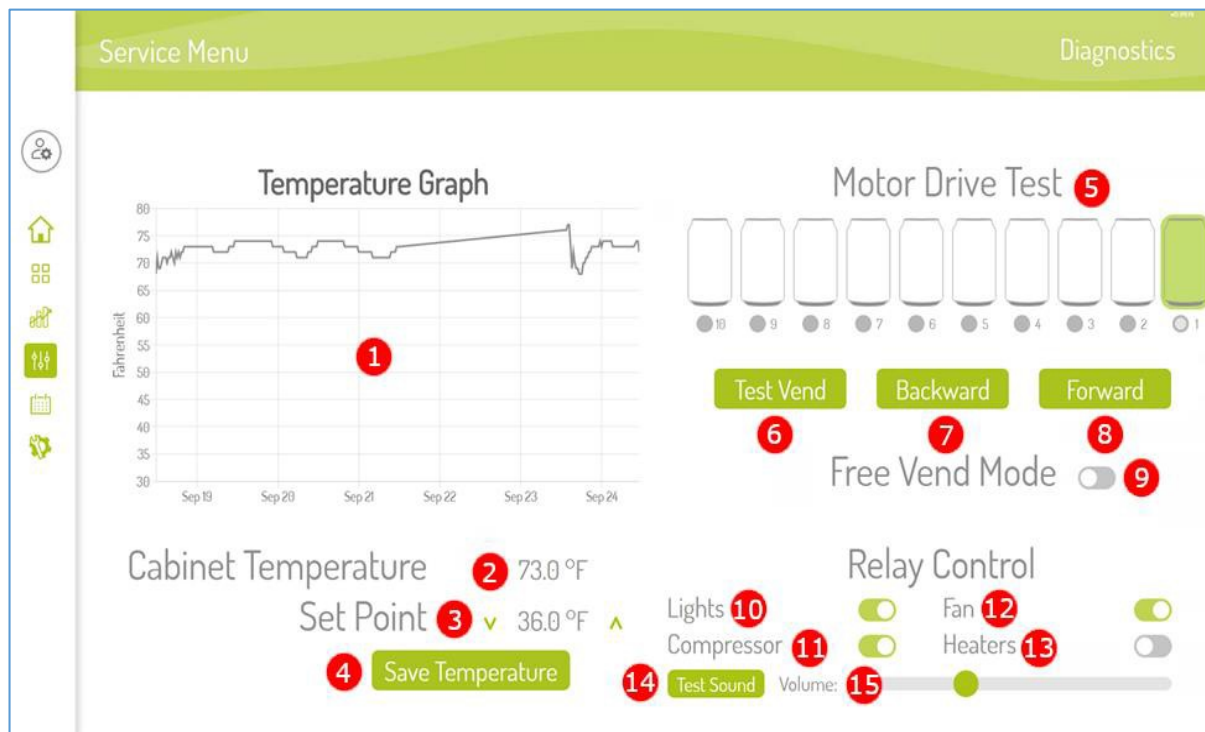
Service Menu

Diagnostics

Temperature Graph

80
75
70
65
60
55
50
45
40
35
30

Fahrenheit

1

Sep 19 Sep 20 Sep 21 Sep 22 Sep 23 Sep 24

Motor Drive Test 5

10 9 8 7 6 5 4 3 2 1

Test Vend Backward Forward

6 7 8

Free Vend Mode 9

Cabinet Temperature 2 73.0 °F

Set Point 3 v 36.0 °F ^

4 Save Temperature

Relay Control

Lights 10 Fan 12

Compressor 11 Heaters 13

14 Test Sound Volume: 15